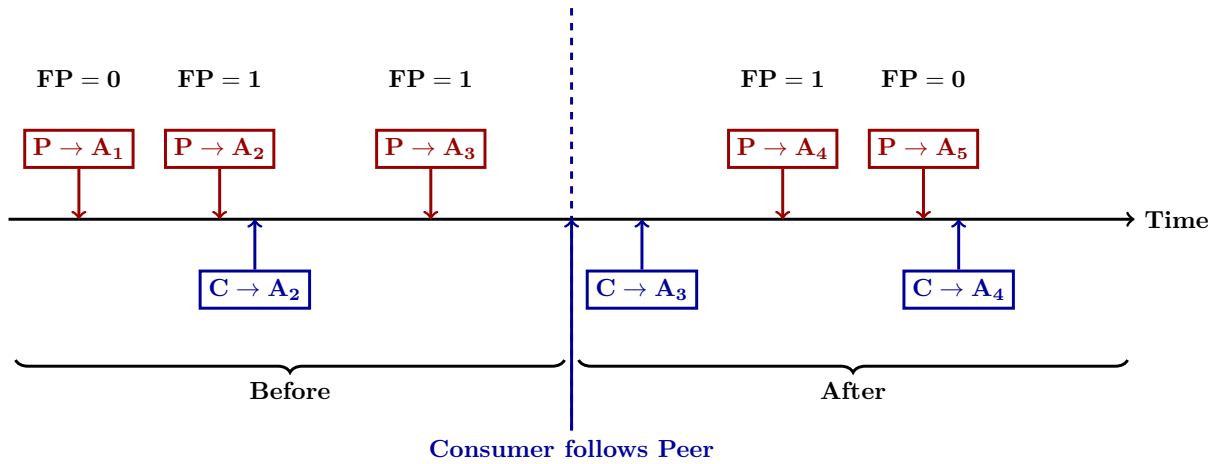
$\mathbf{FP = 0}$ $\mathbf{FP = 1}$ $\mathbf{FP = 1}$ $\mathbf{FP = 1}$ $\mathbf{FP = 0}$

$\mathbf{P \rightarrow A_1}$ $\mathbf{P \rightarrow A_2}$ $\mathbf{P \rightarrow A_3}$ $\mathbf{P \rightarrow A_4}$ $\mathbf{P \rightarrow A_5}$

Time

$\mathbf{C \rightarrow A_2}$ $\mathbf{C \rightarrow A_3}$ $\mathbf{C \rightarrow A_4}$

Before

After

Consumer follows Peer